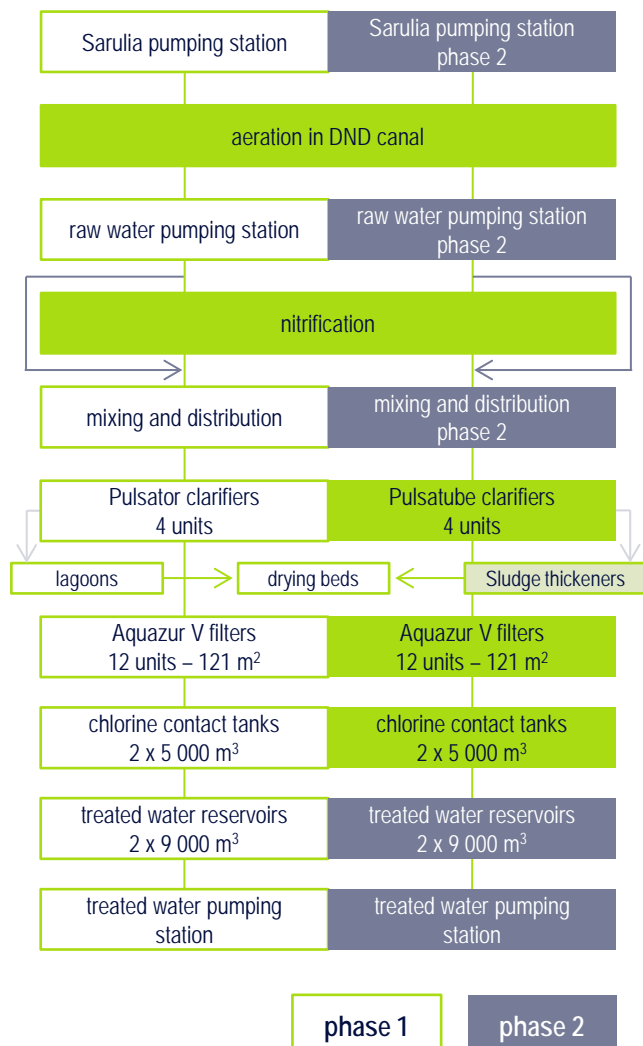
Sarulia pumping station

Sarulia pumping station phase 2

aeration in DND canal

raw water pumping station

raw water pumping station phase 2

nitrification

mixing and distribution

mixing and distribution phase 2

Pulsator clarifiers 4 units

Pulsatube clarifiers 4 units

lagoons

drying beds

Sludge thickeners

Aquazur V filters 12 units – 121 m$^2$

Aquazur V filters 12 units – 121 m$^2$

chlorine contact tanks 2 x 5 000 m$^3$

chlorine contact tanks 2 x 5 000 m$^3$

treated water reservoirs 2 x 9 000 m$^3$

treated water reservoirs 2 x 9 000 m$^3$

treated water pumping station

treated water pumping station

phase 1

phase 2